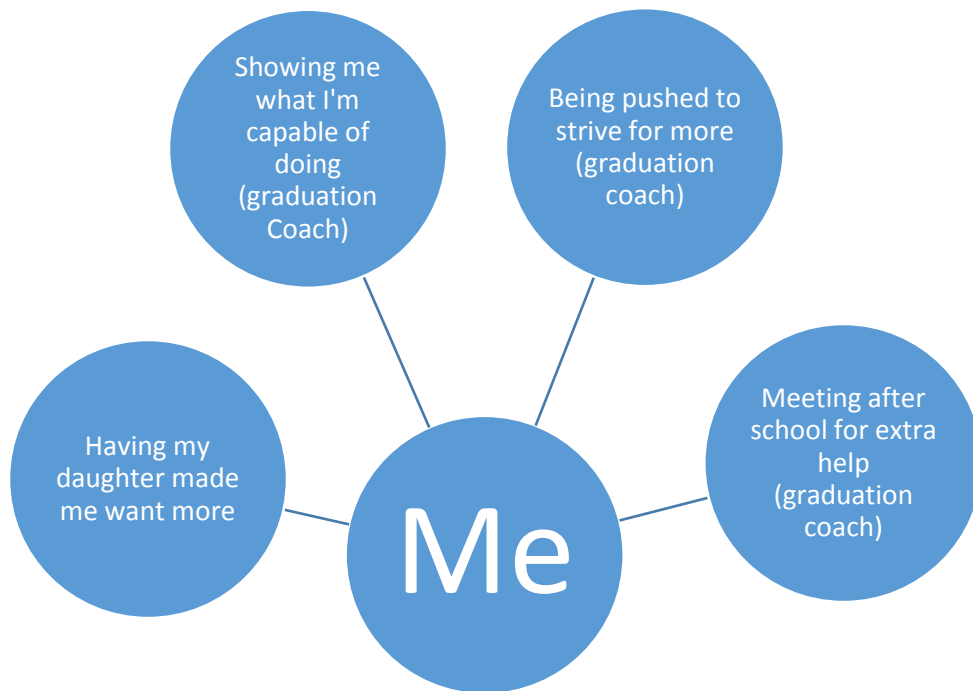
Showing me what I'm capable of doing (graduation Coach)

Being pushed to strive for more (graduation coach)

Having my daughter made me want more

Me

Meeting after school for extra help (graduation coach)